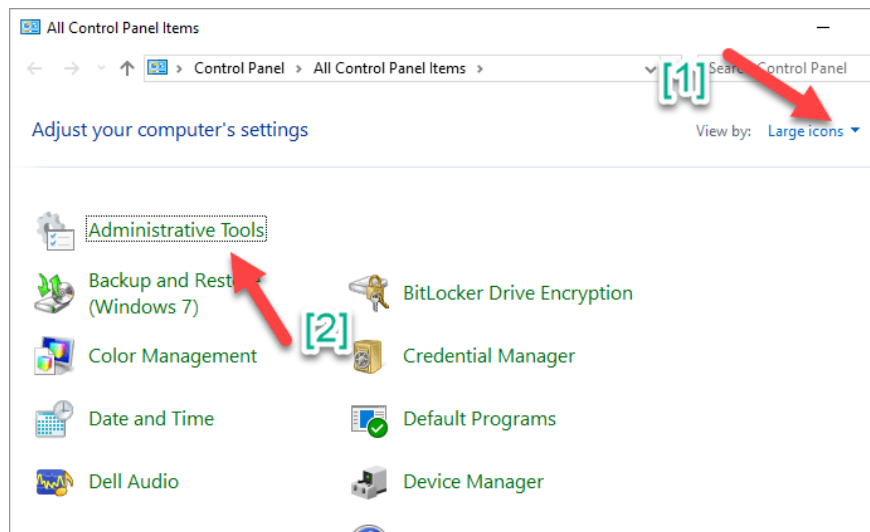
All Control Panel Items

Control Panel > All Control Panel Items >

[1]

Searc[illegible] Control Panel

Adjust your computer's settings

View by: Large icons

Administrative Tools

Backup and Rest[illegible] (Windows 7)

[2]

BitLocker Drive Encryption

Color Management

Credential Manager

Date and Time

Default Programs

Dell Audio

Device Manager